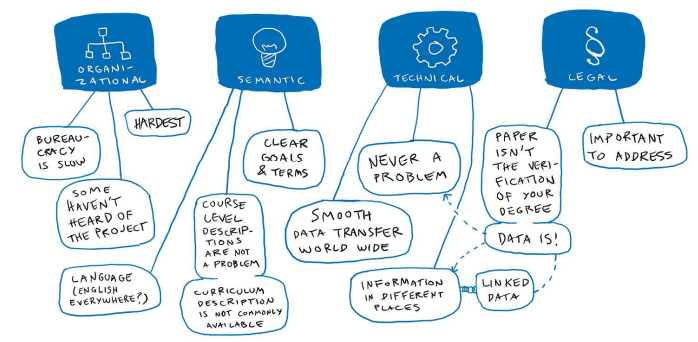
ORGANI-ZATIONAL

BUREAU-CRACY IS SLOW

HARDEST

SOME HAVEN'T HEARD OF THE PROJECT

LANGUAGE (ENGLISH EVERYWHERE?)

SEMANTIC

CLEAR GOALS & TERMS

COURSE LEVEL DESCRIP-TIONS ARE NOT A PROBLEM

CURRICULUM DESCRIPTION IS NOT COMMONLY AVAILABLE

TECHNICAL

NEVER A PROBLEM

SMOOTH DATA TRANSFER WORLD WIDE

INFORMATION IN DIFFERENT PLACES

LINKED DATA

LEGAL

PAPER ISN'T THE VERI-FICATION OF YOUR DEGREE

IMPORTANT TO ADDRESS

DATA IS!